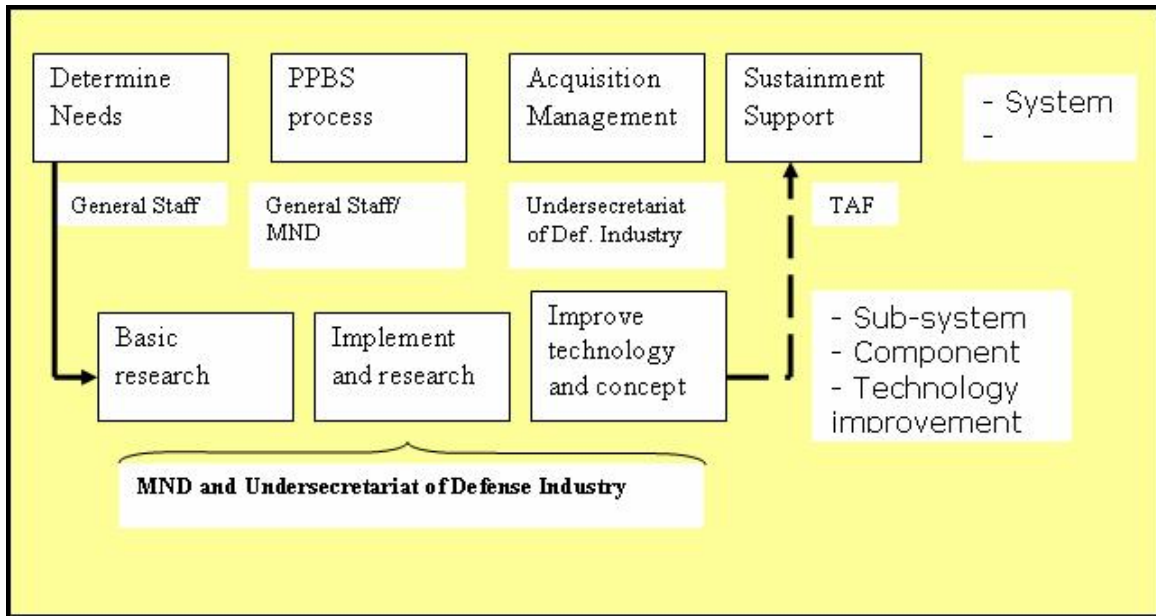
Determine Needs

PPBS process

Acquisition Management

Sustainment Support

- System
-

General Staff

General Staff/ MND

Undersecretariat of Def. Industry

TAF

Basic research

Implement and research

Improve technology and concept

- Sub-system
- Component
- Technology improvement

MND and Undersecretariat of Defense Industry